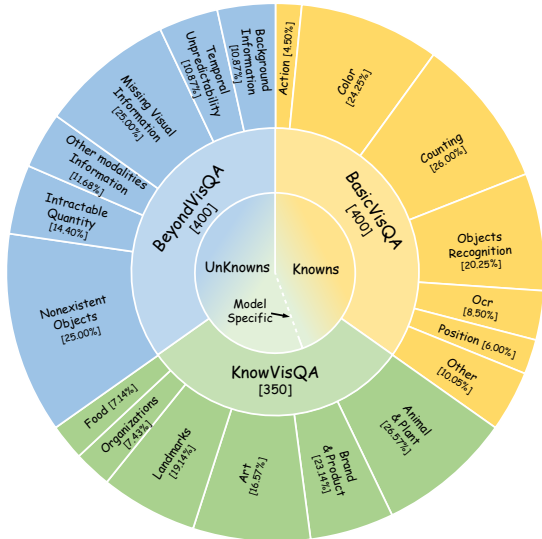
UnKnowns

Knowns

Model Specific

BeyondVisQA [400]

BasicVisQA [400]

KnowVisQA [350]

Background Information [10.87%]

Temporal Unpredictability [10.87%]

Missing Visual Information [25.00%]

Other modalities Information [11.68%]

Intractable Quantity [14.40%]

Nonexistent Objects [25.00%]

Action [4.50%]

Color [24.25%]

Counting [26.00%]

Objects Recognition [20.25%]

Ocr [8.50%]

Position [6.00%]

Other [10.05%]

Animal & Plant [26.57%]

Brand & Product [23.14%]

Art [16.57%]

Landmarks [19.14%]

Organizations [7.43%]

Food [7.14%]